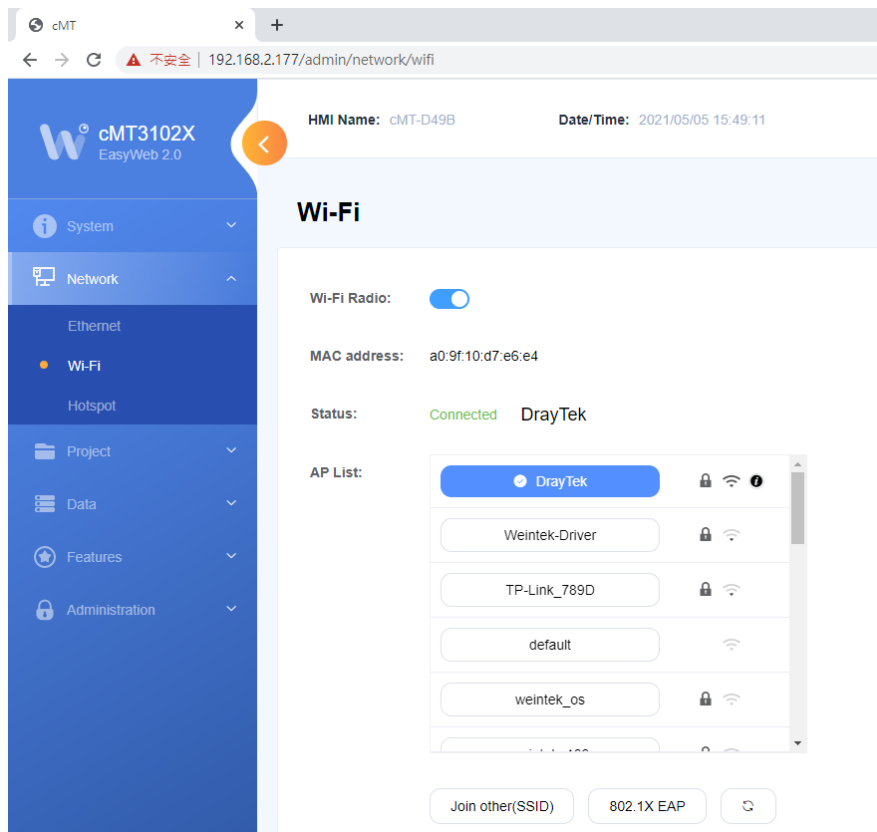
cMT ×
+
不安全 | 192.168.2.177/admin/network/wifi

cMT3102X
EasyWeb 2.0

System
Network
Ethernet
Wi-Fi
Hotspot
Project
Data
Features
Administration

HMI Name: cMT-D49B
Date/Time: 2021/05/05 15:49:11

Wi-Fi

Wi-Fi Radio:

MAC address: a0:9f:10:d7:e6:e4

Status: Connected DrayTek

AP List:
DrayTek
Weintek-Driver
TP-Link_789D
default
weintek_os
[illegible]

Join other(SSID)
802.1X EAP